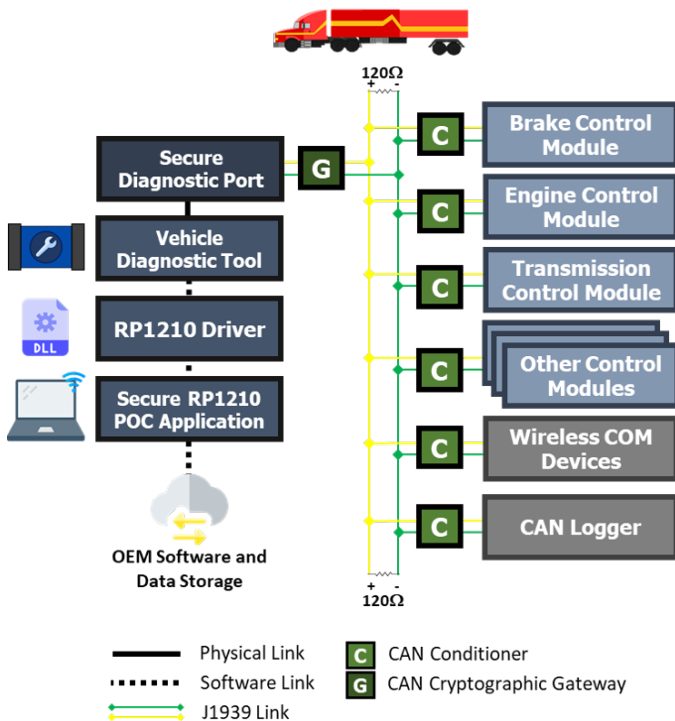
120Ω
+ -

Secure Diagnostic Port

G

Vehicle Diagnostic Tool

RP1210 Driver

DLL

Secure RP1210 POC Application

OEM Software and Data Storage

C
Brake Control Module

C
Engine Control Module

C
Transmission Control Module

C
Other Control Modules

C
Wireless COM Devices

C
CAN Logger

+ -
120Ω

Physical Link
Software Link
J1939 Link

C CAN Conditioner
G CAN Cryptographic Gateway